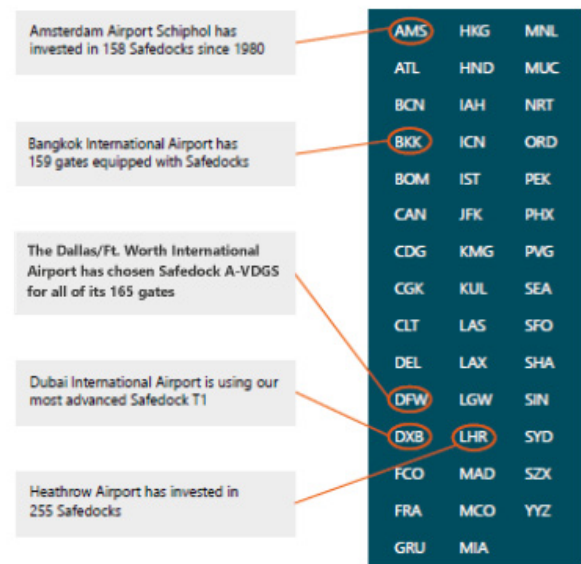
Amsterdam Airport Schiphol has invested in 158 Safedocks since 1980

Bangkok International Airport has 159 gates equipped with Safedocks

The Dallas/Ft. Worth International Airport has chosen Safedock A-VDGS for all of its 165 gates

Dubai International Airport is using our most advanced Safedock T1

Heathrow Airport has invested in 255 Safedocks

| AMS | HKG | MNL |
|---|---|---|
| ATL | HND | MUC |
| BCN | IAH | NRT |
| BKK | ICN | ORD |
| BOM | IST | PEK |
| CAN | JFK | PHX |
| CDG | KMG | PVG |
| CGK | KUL | SEA |
| CLT | LAS | SFO |
| DEL | LAX | SHA |
| DFW | LGW | SIN |
| DXB | LHR | SYD |
| FCO | MAD | SZX |
| FRA | MCO | YYZ |
| GRU | MIA | |